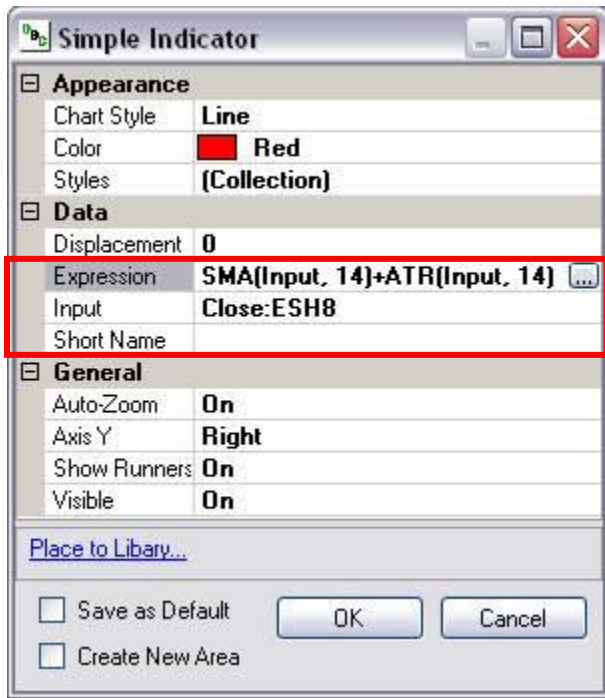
Simple Indicator

⊟ Appearance

| | |
|---|---|
| Chart Style | Line |
| Color | Red |
| Styles | (Collection) |

⊟ Data

| | |
|---|---|
| Displacement | 0 |
| Expression | SMA(Input, 14)+ATR(Input, 14) ... |
| Input | Close:ESH8 |
| Short Name | |

⊟ General

| | |
|---|---|
| Auto-Zoom | On |
| Axis Y | Right |
| Show Runners | On |
| Visible | On |

Place to Libary...

Save as Default

Create New Area

OK

Cancel